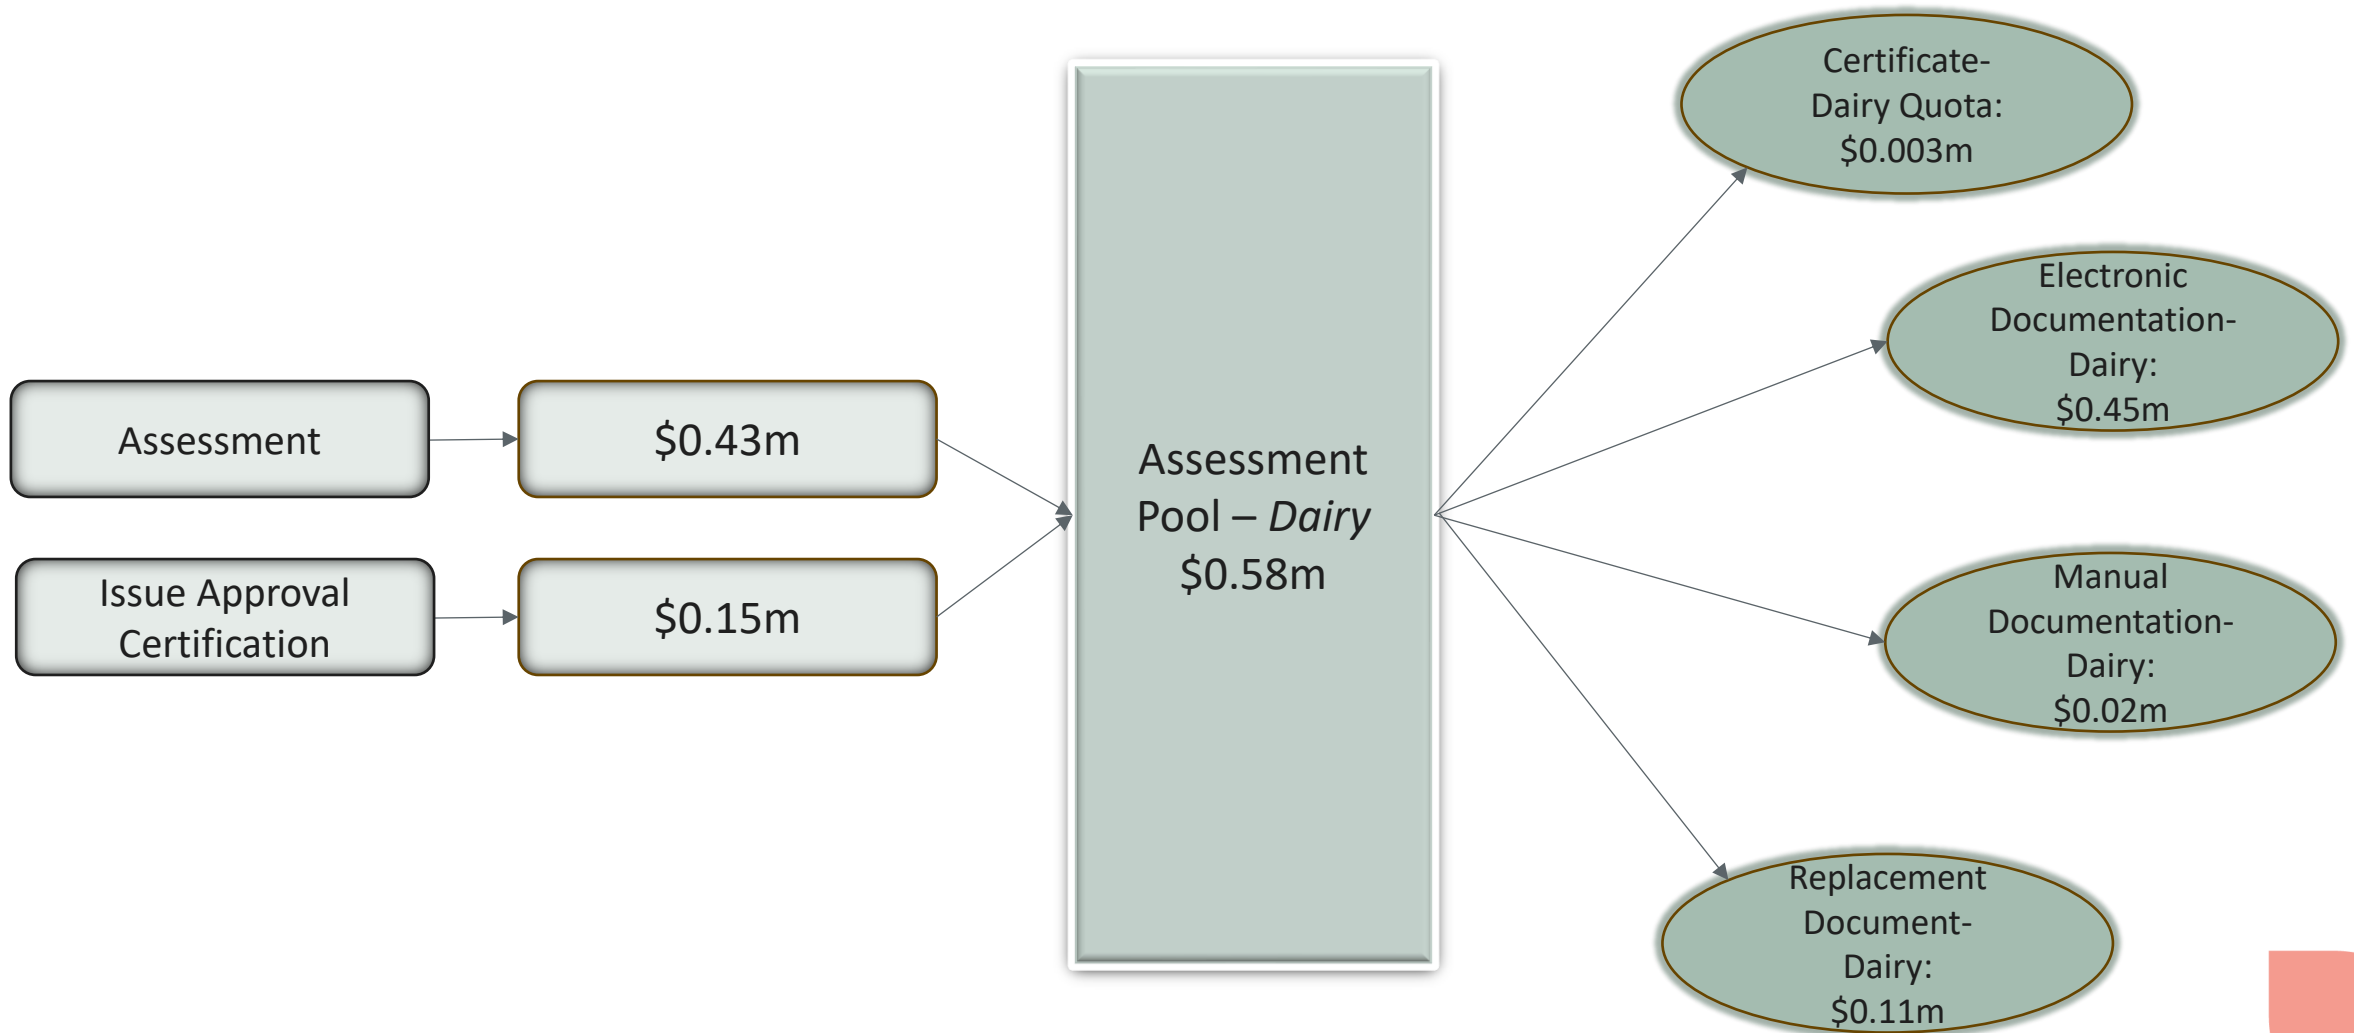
Assessment

$0.43m

Issue Approval Certification

$0.15m

Assessment Pool – *Dairy* $0.58m

Certificate- Dairy Quota: $0.003m

Electronic Documentation- Dairy: $0.45m

Manual Documentation- Dairy: $0.02m

Replacement Document- Dairy: $0.11m